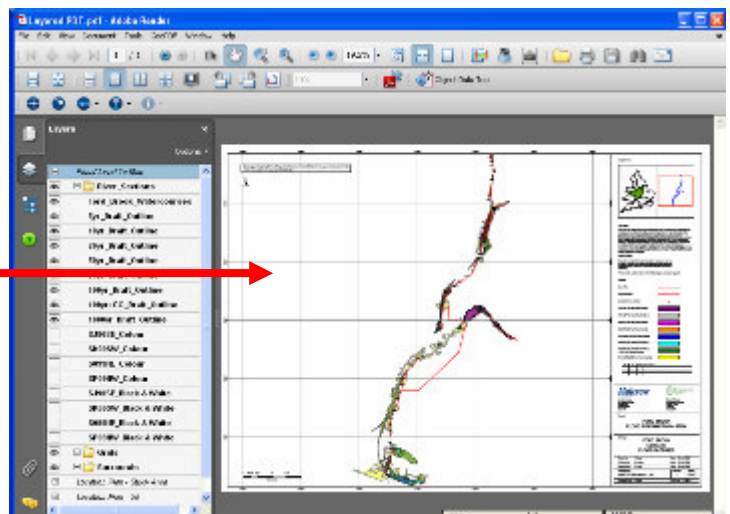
Layout PDF.pdf - Adobe Reader
File Edit View Document Tools GeoPDF Window Help
1 / 1
Digital Data Tool
Layers
Options
River_Centreline
Fluvial_Watercourses
5yr_Built_Outline
10yr_Built_Outline
20yr_Built_Outline
100yr_Built_Outline
100yr CC_Built_Outline
1000yr_Built_Outline
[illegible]_Colour
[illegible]_Colour
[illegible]_Colour
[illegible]_Colour
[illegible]_Black & White
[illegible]_Black & White
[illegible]_Black & White
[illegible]_Black & White
Grids
Basemaps
Location Plan - Black And
Location Plan - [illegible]
Halcrow